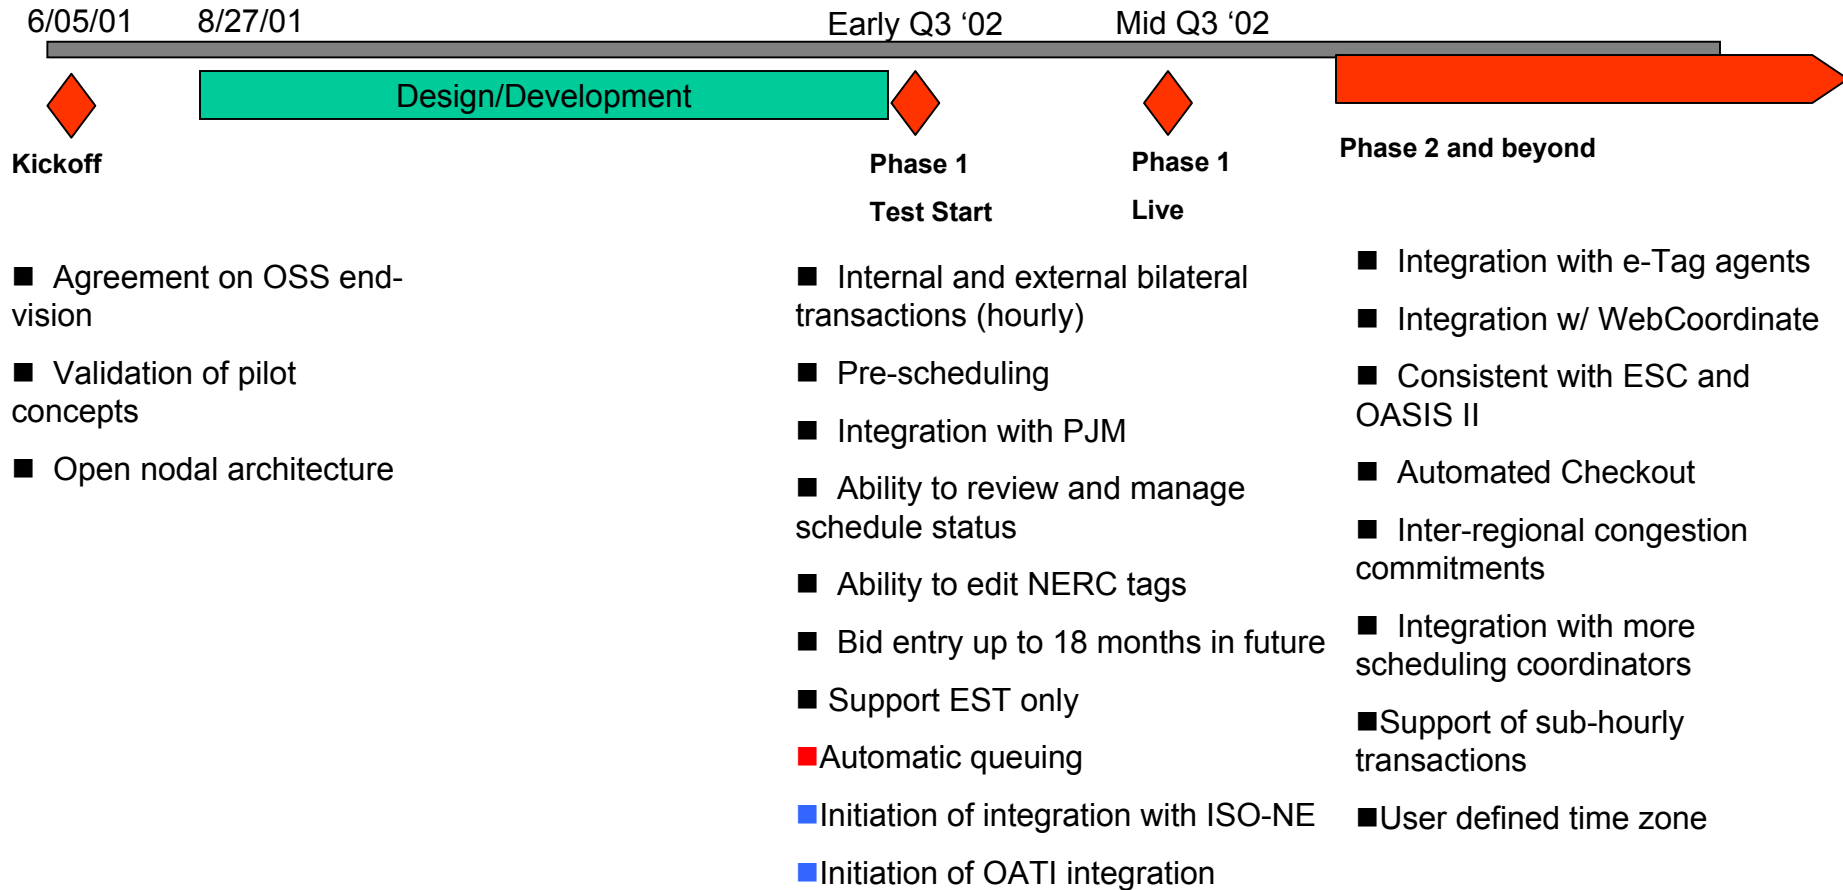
6/05/01 8/27/01 Early Q3 ‘02 Mid Q3 ‘02

Design/Development

Kickoff

Phase 1 Test Start

Phase 1 Live

Phase 2 and beyond

■ Agreement on OSS end-vision

■ Validation of pilot concepts

■ Open nodal architecture

■ Internal and external bilateral transactions (hourly)

■ Pre-scheduling

■ Integration with PJM

■ Ability to review and manage schedule status

■ Ability to edit NERC tags

■ Bid entry up to 18 months in future

■ Support EST only

■Automatic queuing

■Initiation of integration with ISO-NE

■Initiation of OATI integration

■ Integration with e-Tag agents

■ Integration w/ WebCoordinate

■ Consistent with ESC and OASIS II

■ Automated Checkout

■ Inter-regional congestion commitments

■ Integration with more scheduling coordinators

■Support of sub-hourly transactions

■User defined time zone